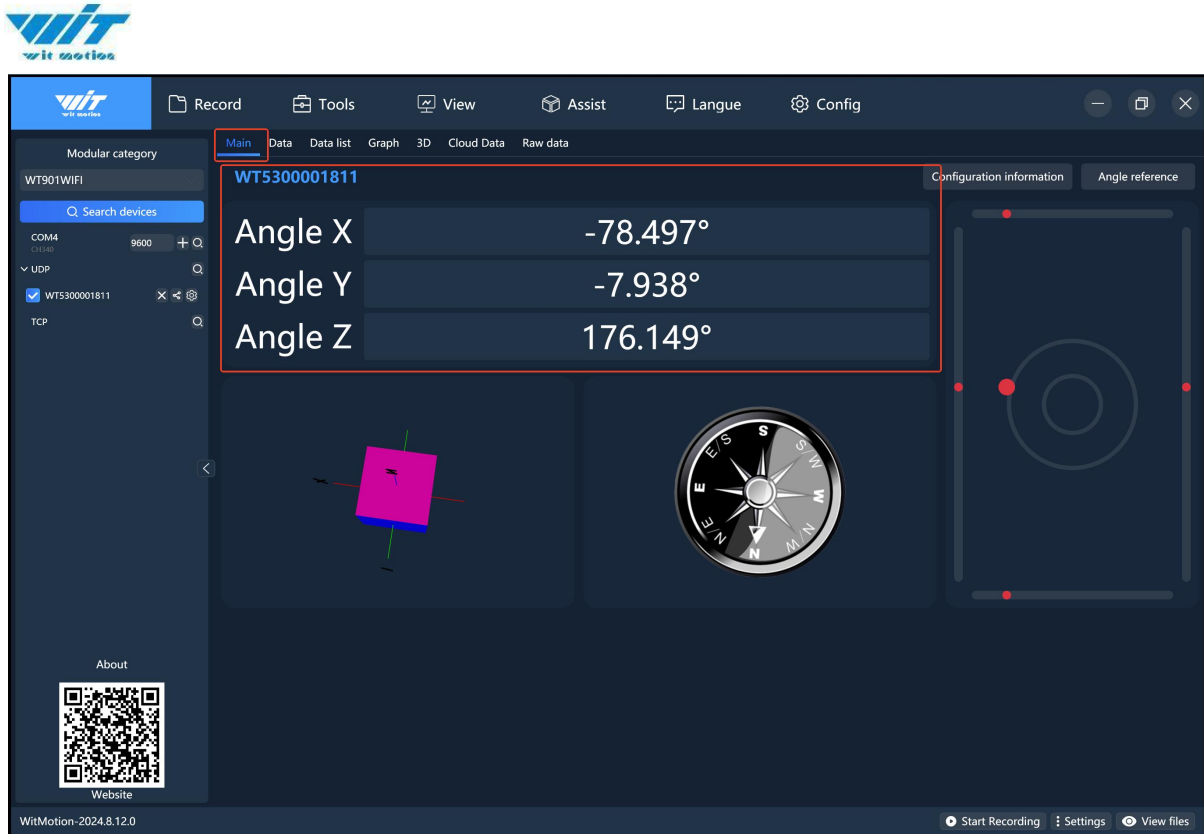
WIT
wit motion

WIT
wit motion

Record Tools View Assist Langue Config

Main Data Data list Graph 3D Cloud Data Raw data

Modular category
WT901WIFI
Search devices
COM4
CH340
9600
UDP
WT5300001811
TCP

WT5300001811
Configuration information
Angle reference

Angle X -78.497°
Angle Y -7.938°
Angle Z 176.149°

S
S/W
W
N/W
N
N/E
E
E/S

About
Website

WitMotion-2024.8.12.0
Start Recording
Settings
View files